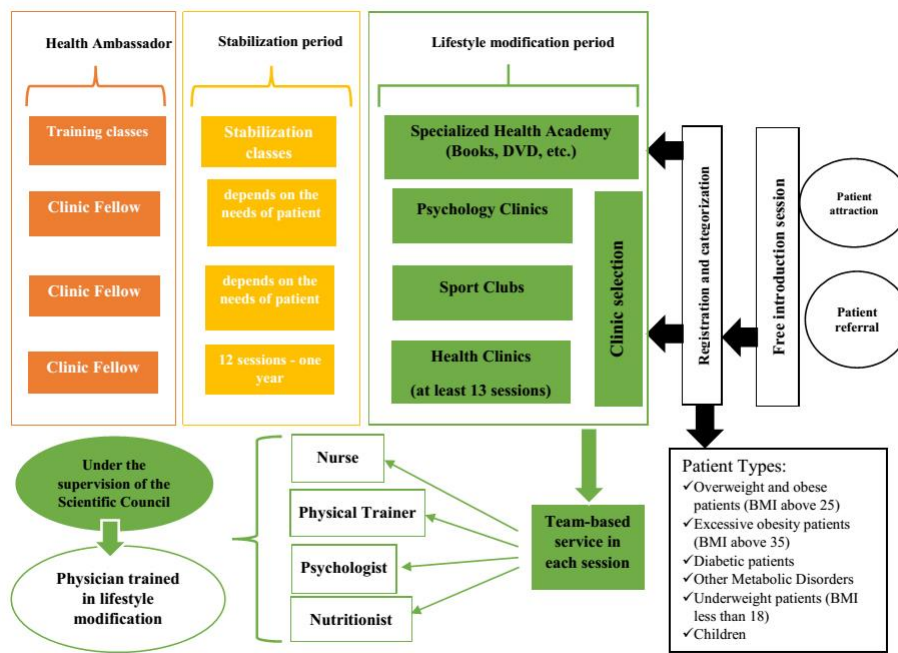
Health Ambassador

Training classes

Clinic Fellow

Clinic Fellow

Clinic Fellow

Stabilization period

Stabilization classes

depends on the needs of patient

depends on the needs of patient

12 sessions - one year

Lifestyle modification period

Specialized Health Academy (Books, DVD, etc.)

Psychology Clinics

Sport Clubs

Health Clinics (at least 13 sessions)

Clinic selection

Registration and categorization

Free introduction session

Patient attraction

Patient referral

Under the supervision of the Scientific Council

Physician trained in lifestyle modification

Nurse

Physical Trainer

Psychologist

Nutritionist

Team-based service in each session

Patient Types:
✓Overweight and obese patients (BMI above 25)
✓Excessive obesity patients (BMI above 35)
✓Diabetic patients
✓Other Metabolic Disorders
✓Underweight patients (BMI less than 18)
✓Children